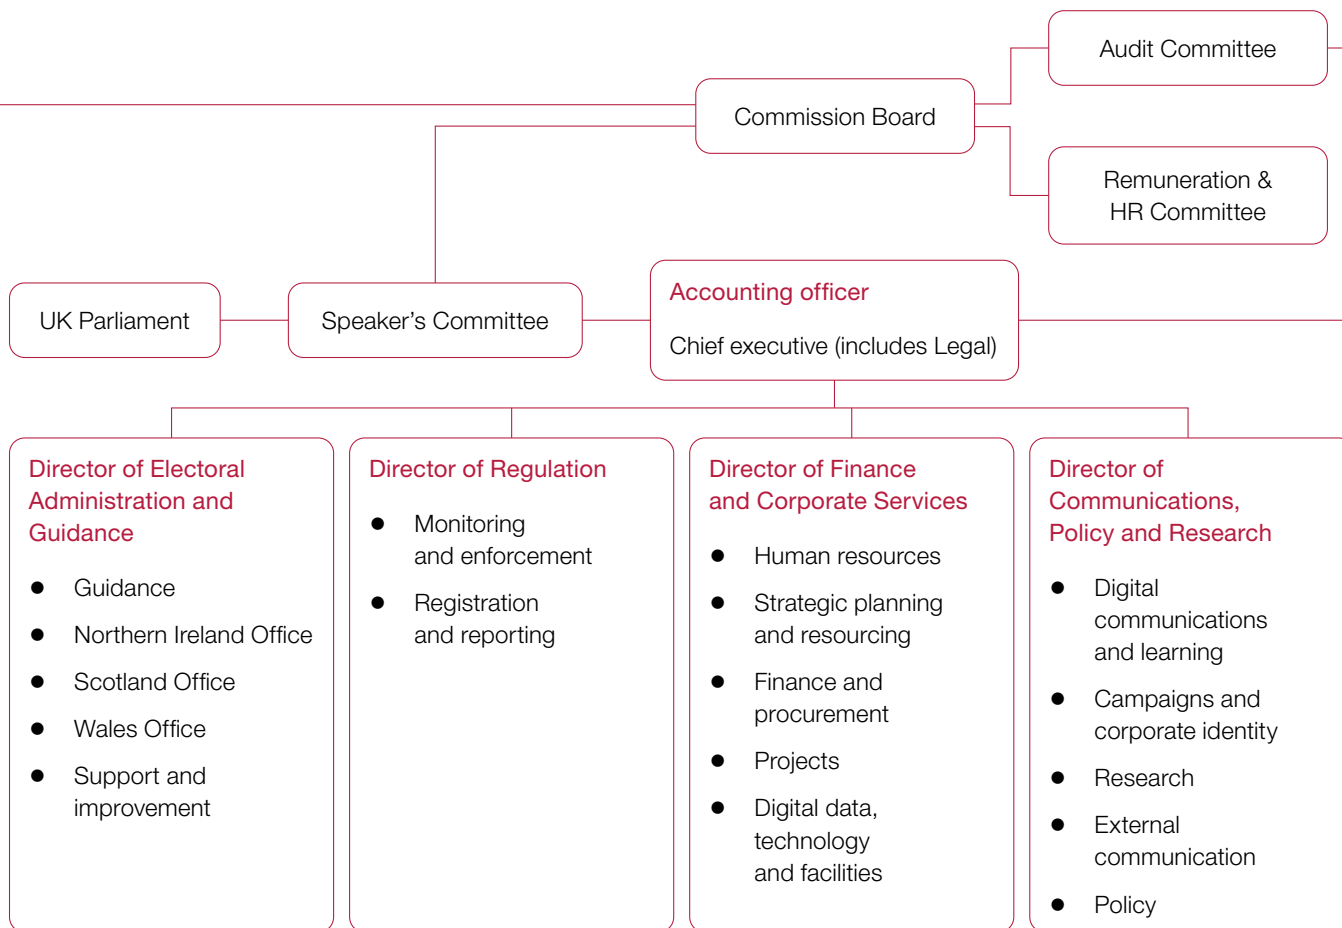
Audit Committee

Commission Board

Remuneration & HR Committee

UK Parliament

Speaker's Committee

Accounting officer

Chief executive (includes Legal)

Director of Electoral Administration and Guidance

- Guidance
- Northern Ireland Office
- Scotland Office
- Wales Office
- Support and improvement

Director of Regulation

- Monitoring and enforcement
- Registration and reporting

Director of Finance and Corporate Services

- Human resources
- Strategic planning and resourcing
- Finance and procurement
- Projects
- Digital data, technology and facilities

Director of Communications, Policy and Research

- Digital communications and learning
- Campaigns and corporate identity
- Research
- External communication
- Policy